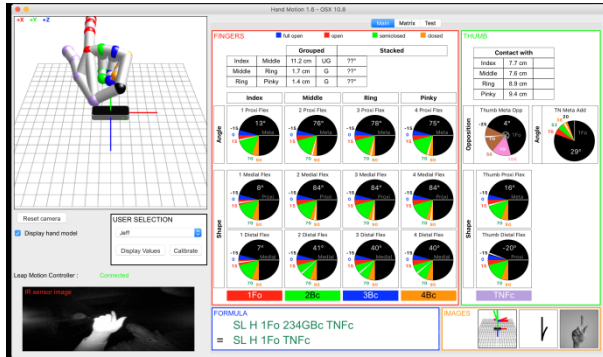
Hand Motion 1.8 – OSX 10.6

+X +Y +Z

Main Matrix Test

FINGERS
full open open semiclosed closed

| | | Grouped | | Stacked |
|---|---|---|---|---|
| Index | Middle | 11.2 cm | UG | ??° |
| Middle | Ring | 1.7 cm | G | ??° |
| Ring | Pinky | 1.4 cm | G | ??° |

Index Middle Ring Pinky

Angle
1 Proxi Flex 13° Meta
2 Proxi Flex 76° Meta
3 Proxi Flex 78° Meta
4 Proxi Flex 75° Meta

Shape
1 Medial Flex 8° Proxi
2 Medial Flex 84° Proxi
3 Medial Flex 84° Proxi
4 Medial Flex 84° Proxi

1 Distal Flex 7° Medial
2 Distal Flex 41° Medial
3 Distal Flex 40° Medial
4 Distal Flex 40° Medial

1Fo 2Bc 3Bc 4Bc

THUMB

| Contact with | |
|---|---|
| Index | 7.7 cm |
| Middle | 7.6 cm |
| Ring | 8.9 cm |
| Pinky | 9.4 cm |

Opposition
Thumb Meta Opp 4° TFc
Angle
TN Meta Add 29° TFc

Shape
Thumb Proxi Flex 16° Meta
Thumb Distal Flex -20° Proxi

TNFc

Reset camera
Display hand model

USER SELECTION
Jeff
Display Values Calibrate

Leap Motion Controller : Connected

IR sensor image

FORMULA
SL H 1Fo 234GBc TNFc
= SL H 1Fo TNFc

IMAGES